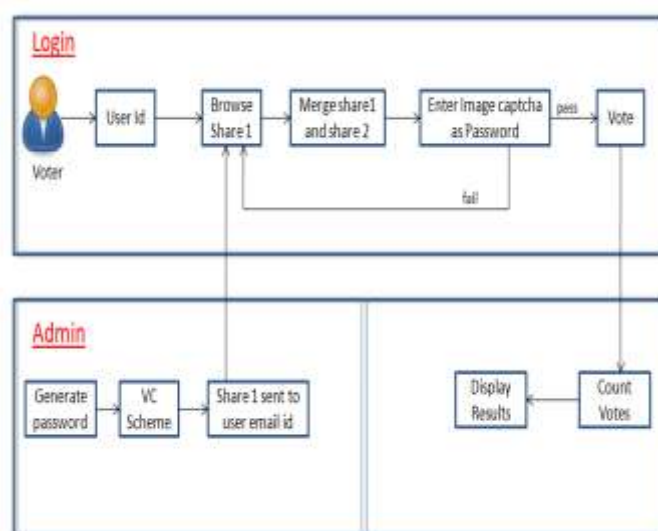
Login

Voter

User Id

Browse Share 1

Merge share1 and share 2

Enter Image captcha as Password

pass

Vote

fail

Admin

Generate password

VC Scheme

Share 1 sent to user email id

Display Results

Count Votes